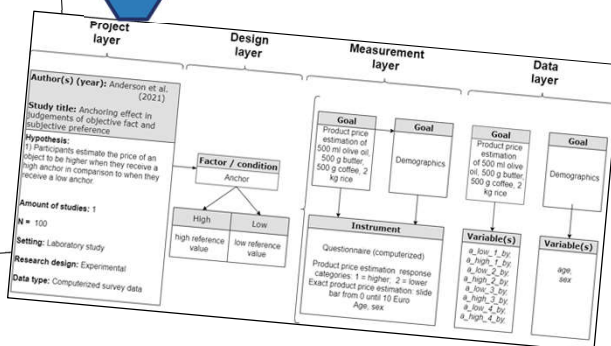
Project layer

Design layer

Measurement layer

Data layer

Author(s) (year): Anderson et al. (2021)

Study title: Anchoring effect in judgements of objective fact and subjective preference

Hypothesis:
1) Participants estimate the price of an object to be higher when they receive a high anchor in comparison to when they receive a low anchor.

Amount of studies: 1

N = 100

Setting: Laboratory study

Research design: Experimental

Data type: Computerized survey data

Factor / condition

Anchor

| High | Low |
|---|---|
| high reference value | low reference value |

Goal

Product price estimation of 500 ml olive oil, 500 g butter, 500 g coffee, 2 kg rice

Goal

Demographics

Instrument

Questionnaire (computerized)

Product price estimation: response categories: 1 = higher, 2 = lower
Exact product price estimation: slide bar from 0 until 10 Euro
Age, sex

Goal

Product price estimation of 500 ml olive oil, 500 g butter, 500 g coffee, 2 kg rice

Goal

Demographics

Variable(s)

a_low_1_by, a_high_1_by, a_low_2_by, a_high_2_by, a_low_3_by, a_high_3_by, a_low_4_by, a_high_4_by

Variable(s)

age, sex